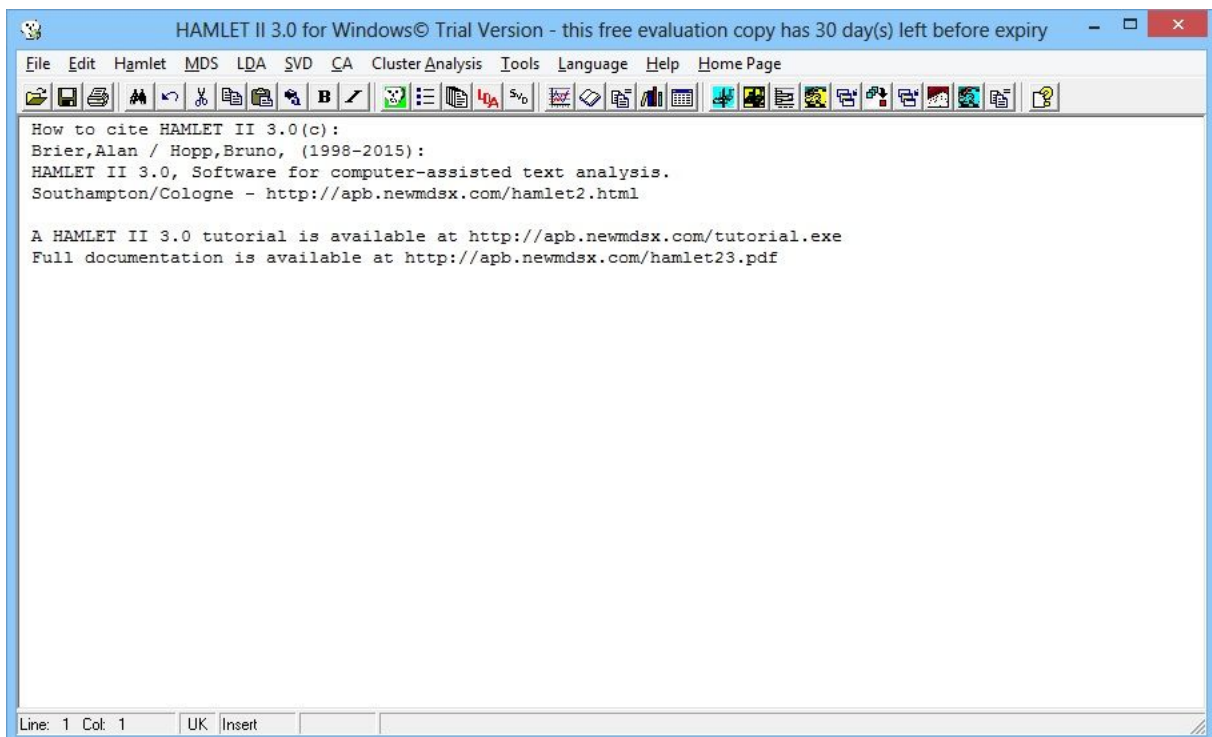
HAMLET II 3.0 for Windows© Trial Version - this free evaluation copy has 30 day(s) left before expiry

File Edit Hamlet MDS LDA SVD CA Cluster Analysis Tools Language Help Home Page

B I

How to cite HAMLET II 3.0(c):
Brier,Alan / Hopp,Bruno, (1998-2015):
HAMLET II 3.0, Software for computer-assisted text analysis.
Southampton/Cologne - http://apb.newmdsx.com/hamlet2.html

A HAMLET II 3.0 tutorial is available at http://apb.newmdsx.com/tutorial.exe
Full documentation is available at http://apb.newmdsx.com/hamlet23.pdf

Line: 1 Col: 1 UK Insert